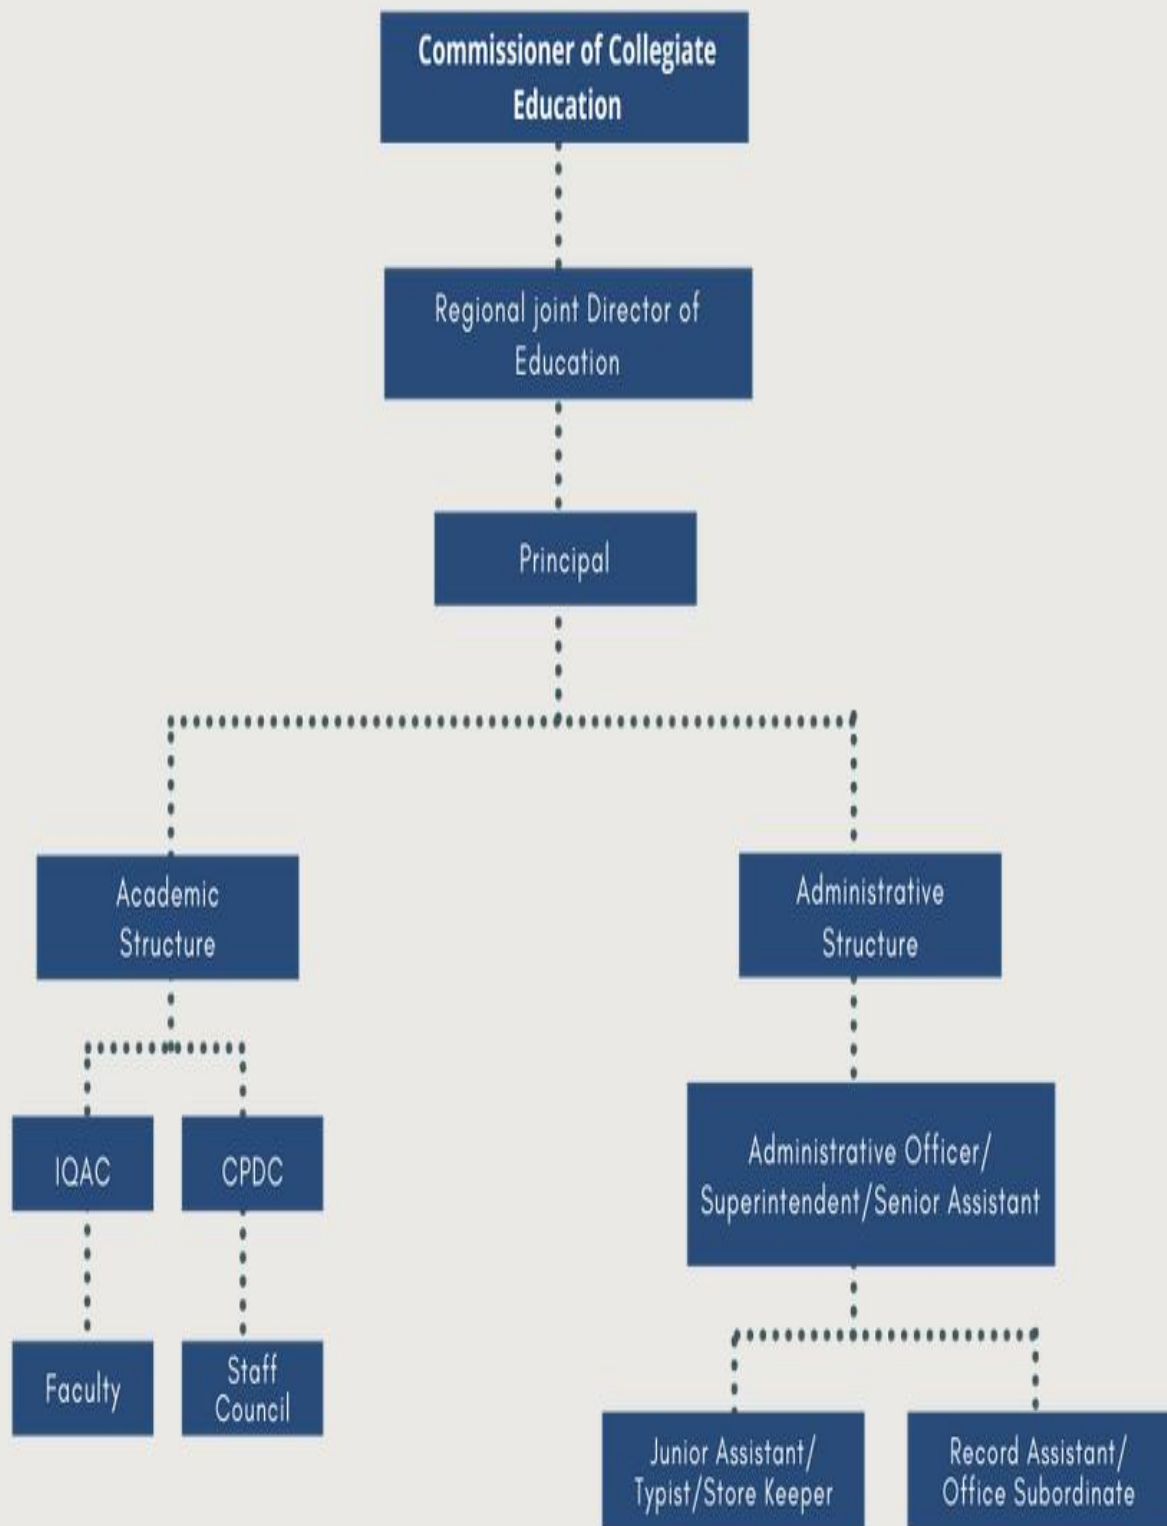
Commissioner of Collegiate Education

Regional joint Director of Education

Principal

Academic Structure

Administrative Structure

IQAC

CPDC

Administrative Officer/ Superintendent/Senior Assistant

Faculty

Staff Council

Junior Assistant/ Typist/Store Keeper

Record Assistant/ Office Subordinate